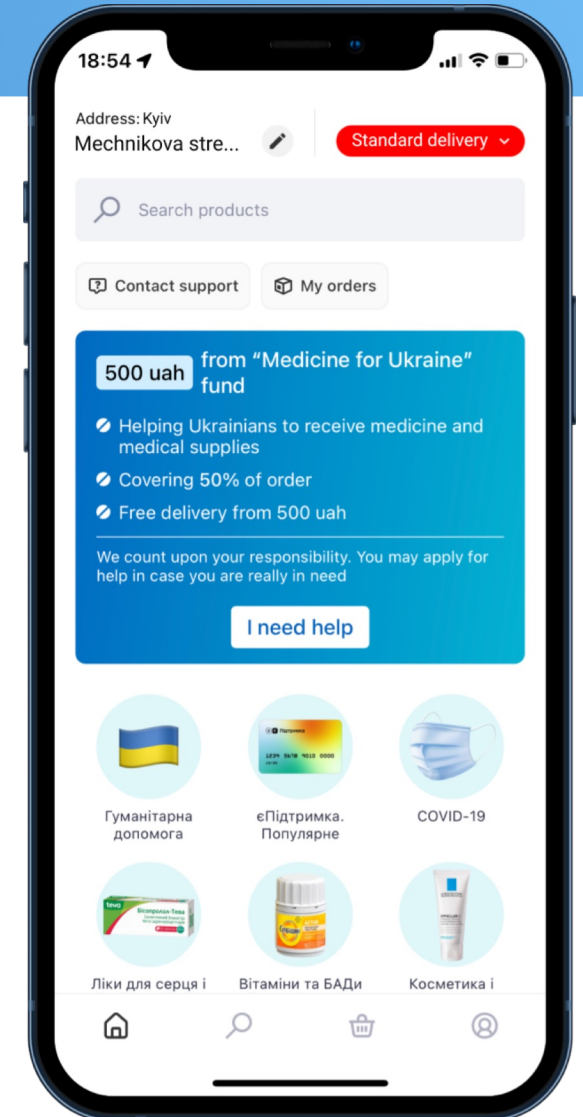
18:54

Address: Kyiv
Mechnikova stre...

Standard delivery

Search products

Contact support

My orders

500 uah from “Medicine for Ukraine” fund

Helping Ukrainians to receive medicine and medical supplies

Covering 50% of order

Free delivery from 500 uah

We count upon your responsibility. You may apply for help in case you are really in need

I need help

Гуманітарна допомога

єПідтримка. Популярне

COVID-19

Ліки для серця і

Вітаміни та БАДи

Косметика і